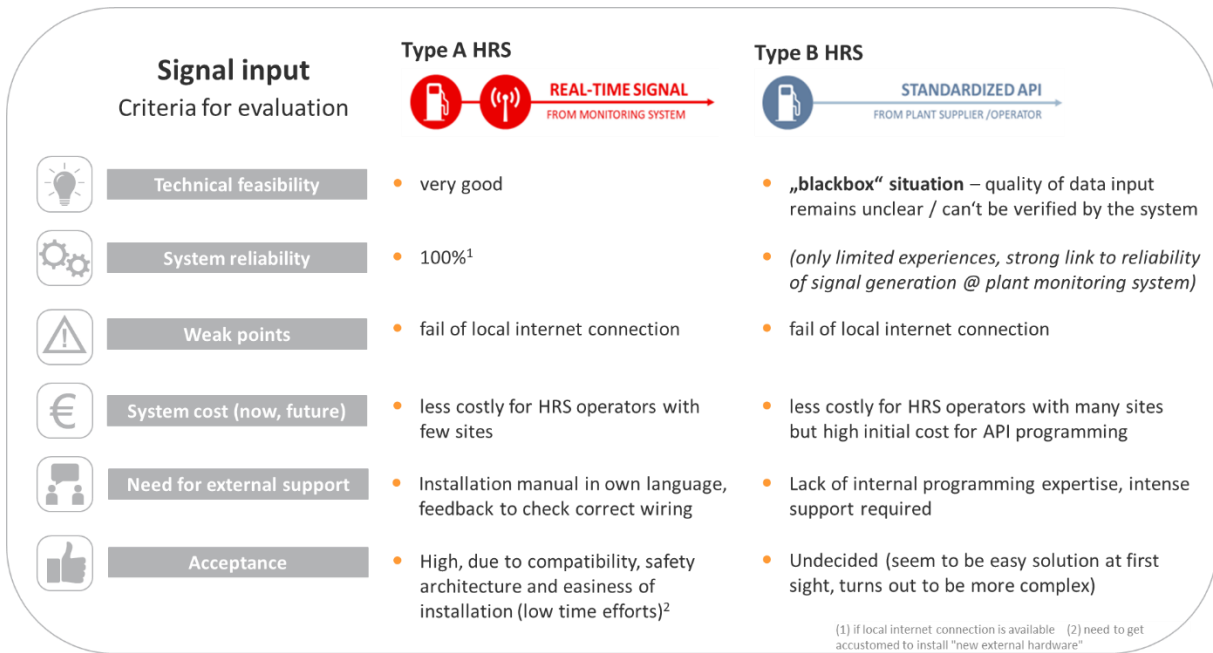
Signal input
Criteria for evaluation

Type A HRS
REAL-TIME SIGNAL
FROM MONITORING SYSTEM

Type B HRS
STANDARDIZED API
FROM PLANT SUPPLIER /OPERATOR

| Criteria | Type A HRS | Type B HRS |
|---|---|---|
| Technical feasibility | • very good | • „blackbox“ situation – quality of data input remains unclear / can‘t be verified by the system |
| System reliability | • 100%$^1$ | • (only limited experiences, strong link to reliability of signal generation @ plant monitoring system) |
| Weak points | • fail of local internet connection | • fail of local internet connection |
| System cost (now, future) | • less costly for HRS operators with few sites | • less costly for HRS operators with many sites but high initial cost for API programming |
| Need for external support | • Installation manual in own language, feedback to check correct wiring | • Lack of internal programming expertise, intense support required |
| Acceptance | • High, due to compatibility, safety architecture and easiness of installation (low time efforts)$^2$ | • Undecided (seem to be easy solution at first sight, turns out to be more complex) |

(1) if local internet connection is available (2) need to get accustomed to install "new external hardware"